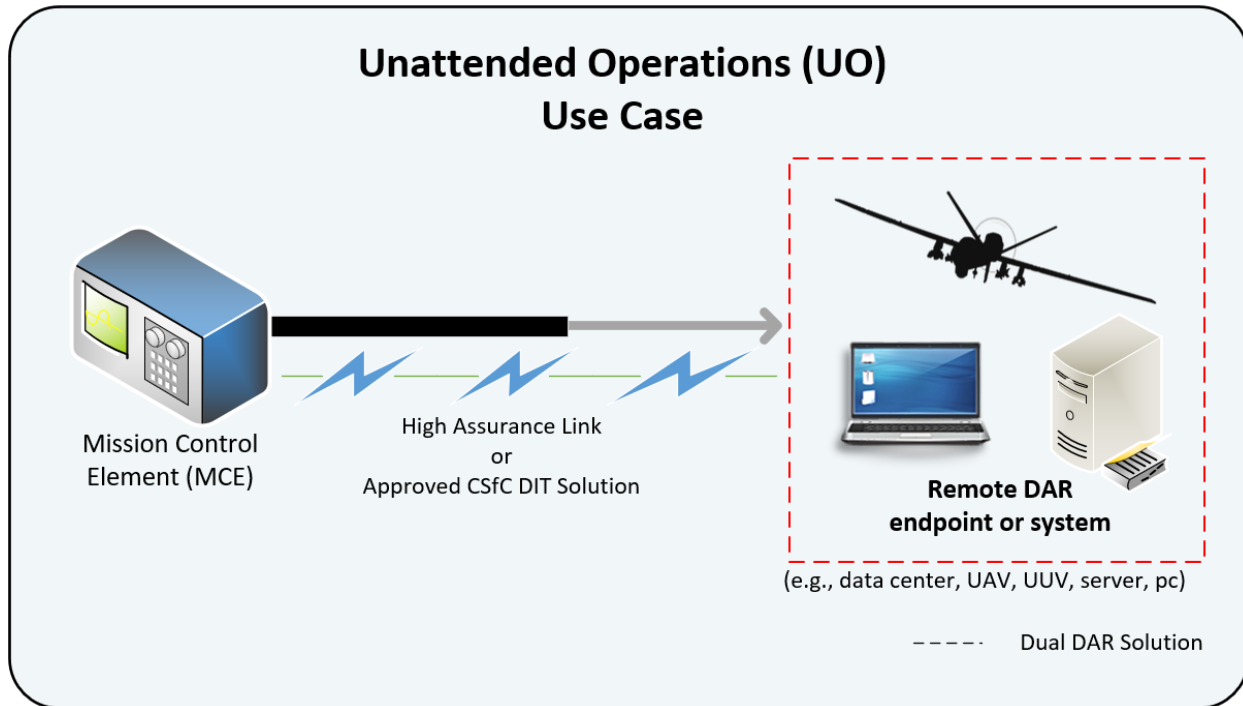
Unattended Operations (UO)
Use Case

Mission Control Element (MCE)

High Assurance Link
or
Approved CSfC DIT Solution

Remote DAR endpoint or system

(e.g., data center, UAV, UUV, server, pc)

Dual DAR Solution